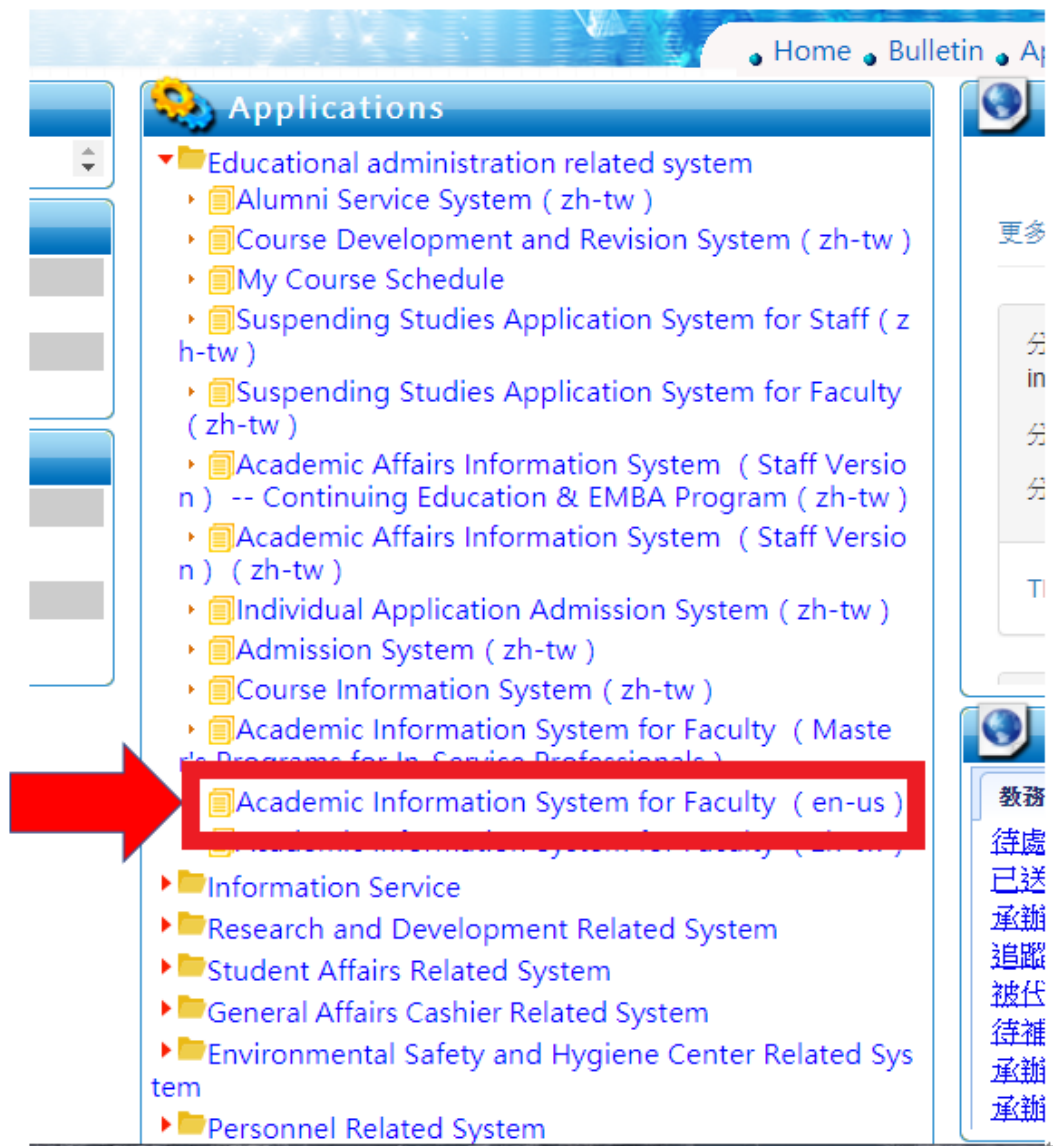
Home Bulletin A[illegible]

Applications

Educational administration related system
Alumni Service System ( zh-tw )
Course Development and Revision System ( zh-tw )
My Course Schedule
Suspending Studies Application System for Staff ( zh-tw )
Suspending Studies Application System for Faculty ( zh-tw )
Academic Affairs Information System (Staff Version) -- Continuing Education & EMBA Program ( zh-tw )
Academic Affairs Information System (Staff Version) ( zh-tw )
Individual Application Admission System ( zh-tw )
Admission System ( zh-tw )
Course Information System ( zh-tw )
Academic Information System for Faculty (Master's Programs for In-Service Professionals)
Academic Information System for Faculty ( en-us )
Academic Information System for Faculty ( zh-tw )
Information Service
Research and Development Related System
Student Affairs Related System
General Affairs Cashier Related System
Environmental Safety and Hygiene Center Related System
Personnel Related System

更多
分
in
分
分
Tl
教務
待處
已送
承辦
追蹤
被代
待補
承辦
承辦